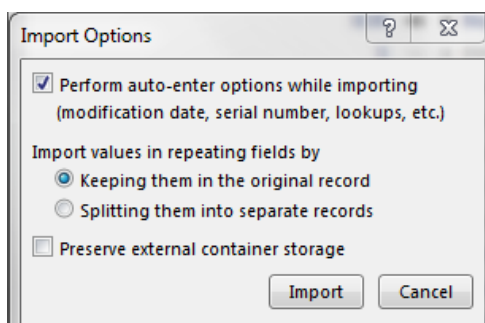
Import Options

?

Perform auto-enter options while importing (modification date, serial number, lookups, etc.)

Import values in repeating fields by

Keeping them in the original record

Splitting them into separate records

Preserve external container storage

Import

Cancel